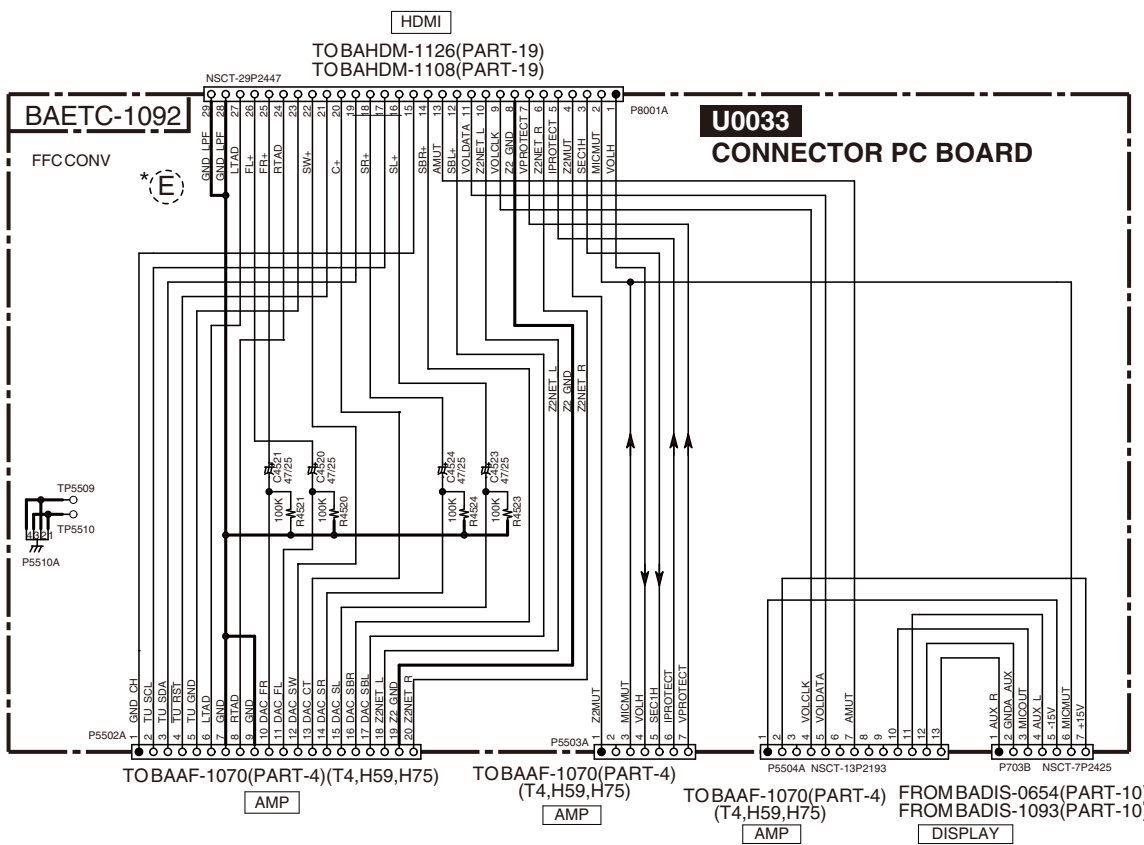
HDMI

TO BAHDM-1126(PART-19)
TO BAHDM-1108(PART-19)

NSCT-29P2447

BAETC-1092

P8001A

U0033
CONNECTOR PC BOARD

FFC CONV

*E

29 GND LPF
28 GND LPF
27 LTAD
26 FL+
25 FR+
24 RTAD
23
22 SW+
21
20 C+
19
18 SR+
17
16 SL+
15
14 SBR+
13 AMUT
12 SBL+
11 VOLDATA
10 Z2NET L
9 VOLCLK
8 Z2 GND
7 VPROTECT
6 Z2NET R
5 IPROTECT
4 Z2MUT
3 SEC1H
2 MICMUT
1 VOLH

Z2NET L
Z2 GND
Z2NET R

C4521 47/25
C4520 47/25
C4524 47/25
C4523 47/25

100K R4521
100K R4520
100K R4524
100K R4523

TP5509
TP5510
4 3 2 1
P5510A

P5502A
1 GND CH
2 TU SCL
3 TU SDA
4 TU RST
5 TU GND
6 LTAD
7 GND
8 RTAD
9 GND
10 DAC FR
11 DAC FL
12 DAC SW
13 DAC CT
14 DAC SR
15 DAC SL
16 DAC SBR
17 DAC SBL
18 Z2NET L
19 Z2 GND
20 Z2NET R

TO BAAF-1070(PART-4)(T4,H59,H75)
AMP

P5503A
1 Z2MUT
2 MICMUT
3 VOLH
4 SEC1H
5 IPROTECT
6 VPROTECT
7

TO BAAF-1070(PART-4)
(T4,H59,H75)
AMP

P5504A NSCT-13P2193
1
2
3 VOLCLK
4 VOLDATA
5
6 AMUT
7
8
9
10
11
12
13

TO BAAF-1070(PART-4)
(T4,H59,H75)
AMP

P703B NSCT-7P2425
1 AUX R
2 GNDA AUX
3 MICOUT
4 AUX L
5 +15V
6 MICMUT
7 +15V

FROM BADIS-0654(PART-10)
FROM BADIS-1093(PART-10)
DISPLAY